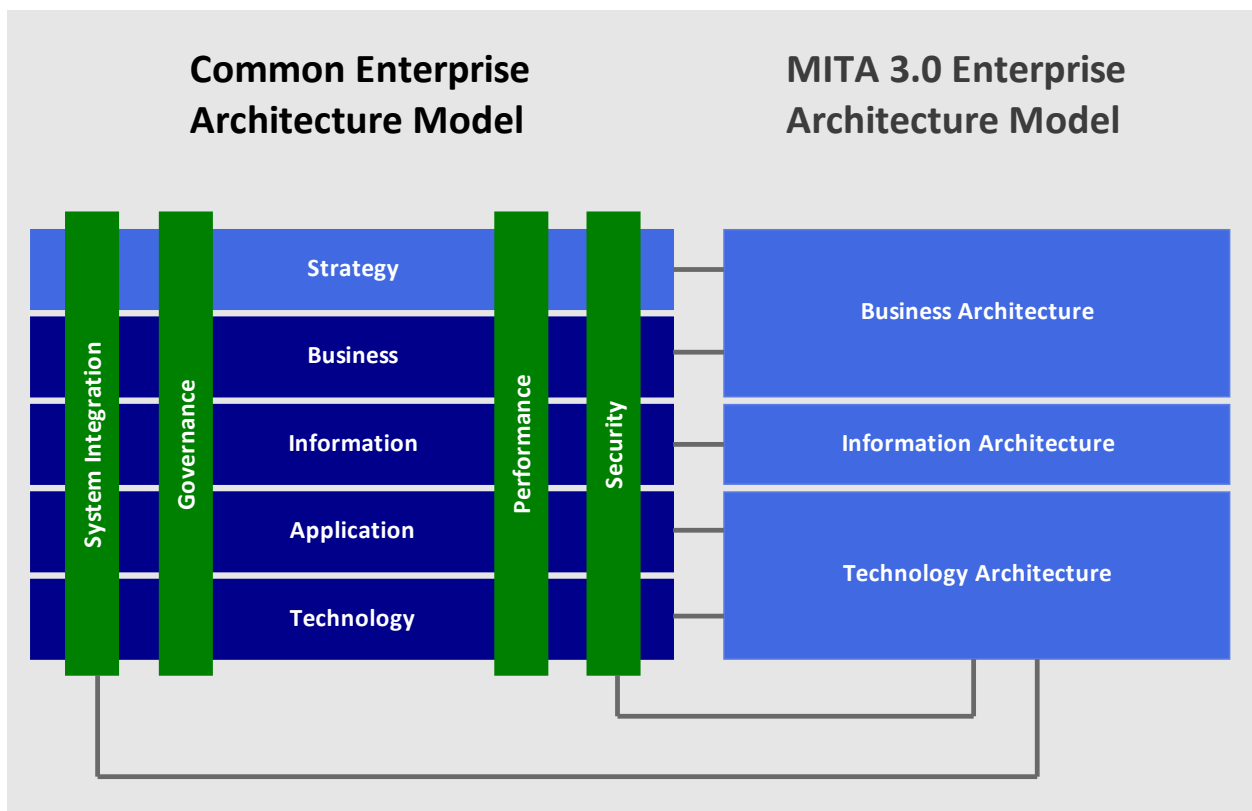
Common Enterprise Architecture Model

MITA 3.0 Enterprise Architecture Model

Strategy

Business

Information

Application

Technology

System Integration

Governance

Performance

Security

Business Architecture

Information Architecture

Technology Architecture